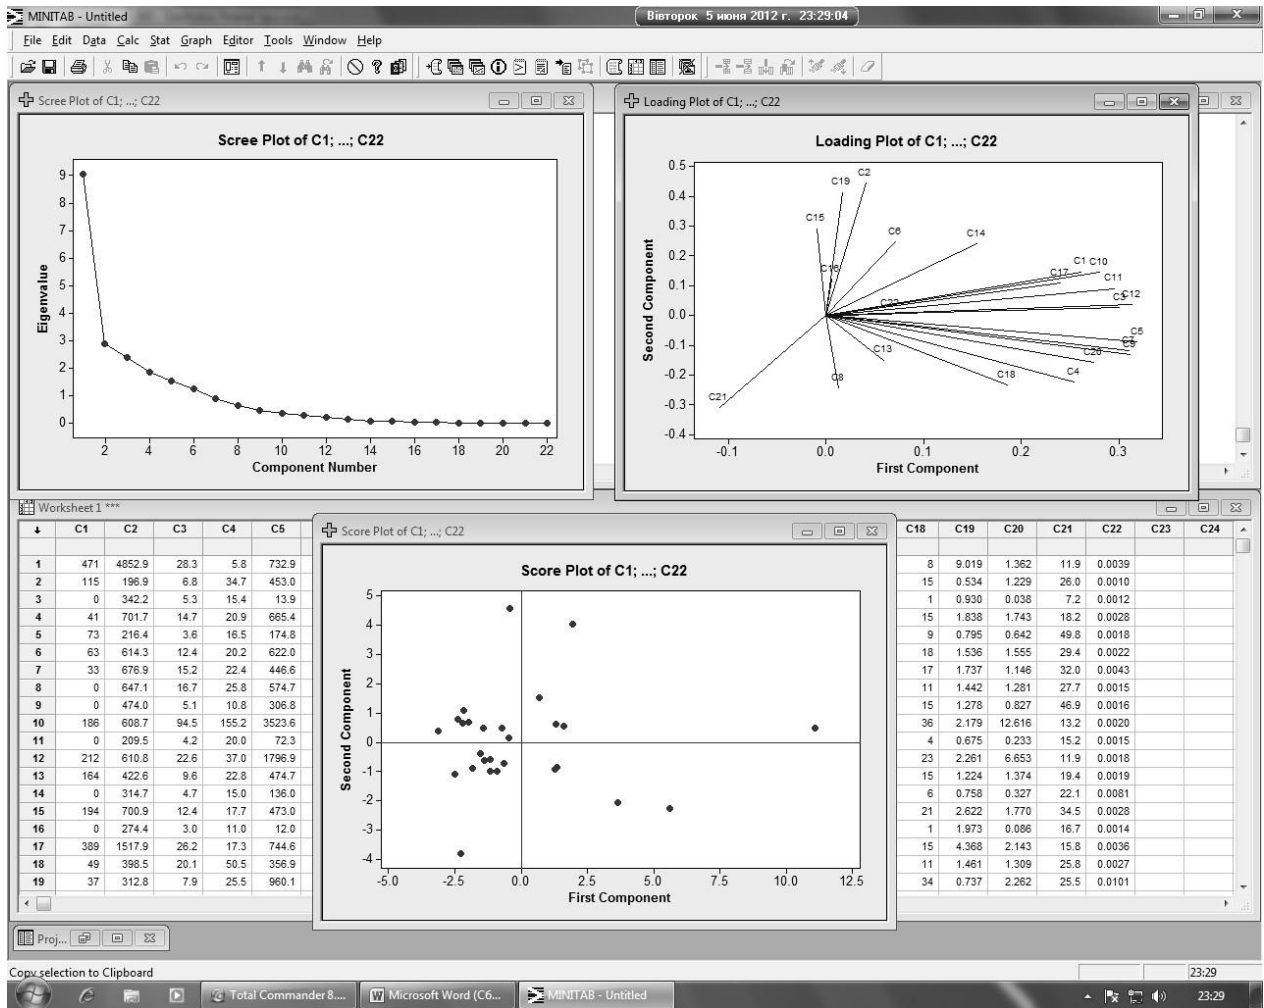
MINITAB - Untitled

Вівторок 5 июня 2012 г. 23:29:04

File Edit Data Calc Stat Graph Editor Tools Window Help

Scree Plot of C1; ...; C22

Scree Plot of C1; ...; C22

Eigenvalue

9
8
7
6
5
4
3
2
1
0

2 4 6 8 10 12 14 16 18 20 22

Component Number

Loading Plot of C1; ...; C22

Loading Plot of C1; ...; C22

Second Component

0.5
0.4
0.3
0.2
0.1
0.0
-0.1
-0.2
-0.3
-0.4

-0.1 0.0 0.1 0.2 0.3

First Component

C19 C2 C15 C6 C14 C16 C1 C10 C17 C11 C12 C22 C5 C13 C20 C3 C18 C4 C8 C21

Worksheet 1 ***

| ↓ | C1 | C2 | C3 | C4 | C5 |
|---|---|---|---|---|---|
| 1 | 471 | 4852.9 | 28.3 | 5.8 | 732.9 |
| 2 | 115 | 196.9 | 6.8 | 34.7 | 453.0 |
| 3 | 0 | 342.2 | 5.3 | 15.4 | 13.9 |
| 4 | 41 | 701.7 | 14.7 | 20.9 | 665.4 |
| 5 | 73 | 216.4 | 3.6 | 16.5 | 174.8 |
| 6 | 63 | 614.3 | 12.4 | 20.2 | 622.0 |
| 7 | 33 | 676.9 | 15.2 | 22.4 | 446.6 |
| 8 | 0 | 647.1 | 16.7 | 25.8 | 574.7 |
| 9 | 0 | 474.0 | 5.1 | 10.8 | 306.8 |
| 10 | 186 | 608.7 | 94.5 | 155.2 | 3523.6 |
| 11 | 0 | 209.5 | 4.2 | 20.0 | 72.3 |
| 12 | 212 | 610.8 | 22.6 | 37.0 | 1796.9 |
| 13 | 164 | 422.6 | 9.6 | 22.8 | 474.7 |
| 14 | 0 | 314.7 | 4.7 | 15.0 | 136.0 |
| 15 | 194 | 700.9 | 12.4 | 17.7 | 473.0 |
| 16 | 0 | 274.4 | 3.0 | 11.0 | 12.0 |
| 17 | 389 | 1517.9 | 26.2 | 17.3 | 744.6 |
| 18 | 49 | 398.5 | 20.1 | 50.5 | 356.9 |
| 19 | 37 | 312.8 | 7.9 | 25.5 | 960.1 |

| C18 | C19 | C20 | C21 | C22 | C23 | C24 |
|---|---|---|---|---|---|---|
| 8 | 9.019 | 1.362 | 11.9 | 0.0039 | | |
| 15 | 0.534 | 1.229 | 26.0 | 0.0010 | | |
| 1 | 0.930 | 0.038 | 7.2 | 0.0012 | | |
| 15 | 1.838 | 1.743 | 18.2 | 0.0028 | | |
| 9 | 0.795 | 0.642 | 49.8 | 0.0018 | | |
| 18 | 1.536 | 1.555 | 29.4 | 0.0022 | | |
| 17 | 1.737 | 1.146 | 32.0 | 0.0043 | | |
| 11 | 1.442 | 1.281 | 27.7 | 0.0015 | | |
| 15 | 1.278 | 0.827 | 46.9 | 0.0016 | | |
| 36 | 2.179 | 12.616 | 13.2 | 0.0020 | | |
| 4 | 0.675 | 0.233 | 15.2 | 0.0015 | | |
| 23 | 2.261 | 6.653 | 11.9 | 0.0018 | | |
| 15 | 1.224 | 1.374 | 19.4 | 0.0019 | | |
| 6 | 0.758 | 0.327 | 22.1 | 0.0081 | | |
| 21 | 2.622 | 1.770 | 34.5 | 0.0028 | | |
| 1 | 1.973 | 0.086 | 16.7 | 0.0014 | | |
| 15 | 4.368 | 2.143 | 15.8 | 0.0036 | | |
| 11 | 1.461 | 1.309 | 25.8 | 0.0027 | | |
| 34 | 0.737 | 2.262 | 25.5 | 0.0101 | | |

Score Plot of C1; ...; C22

Score Plot of C1; ...; C22

Second Component

5
4
3
2
1
0
-1
-2
-3
-4

-5.0 -2.5 0.0 2.5 5.0 7.5 10.0 12.5

First Component

Proj...

Copy selection to Clipboard

23:29

Total Commander 8....
Microsoft Word (C6...
MINITAB - Untitled

23:29